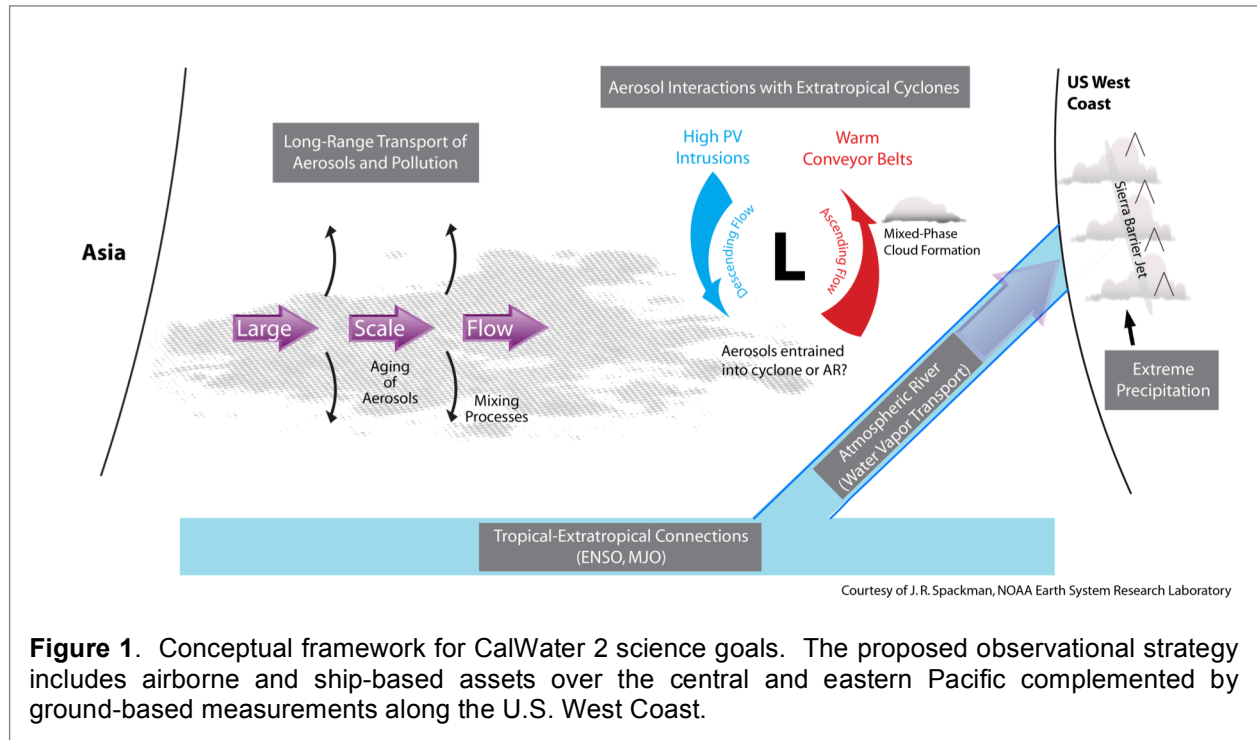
Aerosol Interactions with Extratropical Cyclones

US West Coast

Long-Range Transport of Aerosols and Pollution

High PV Intrusions

Warm Conveyor Belts

Descending Flow

L

Ascending Flow

Mixed-Phase Cloud Formation

Sierra Barrier Jet

Asia

Large

Scale

Flow

Aging of Aerosols

Mixing Processes

Aerosols entrained into cyclone or AR?

Atmospheric River (Water Vapor Transport)

Extreme Precipitation

Tropical-Extratropical Connections (ENSO, MJO)

Courtesy of J. R. Spackman, NOAA Earth System Research Laboratory

**Figure 1**. Conceptual framework for CalWater 2 science goals. The proposed observational strategy includes airborne and ship-based assets over the central and eastern Pacific complemented by ground-based measurements along the U.S. West Coast.